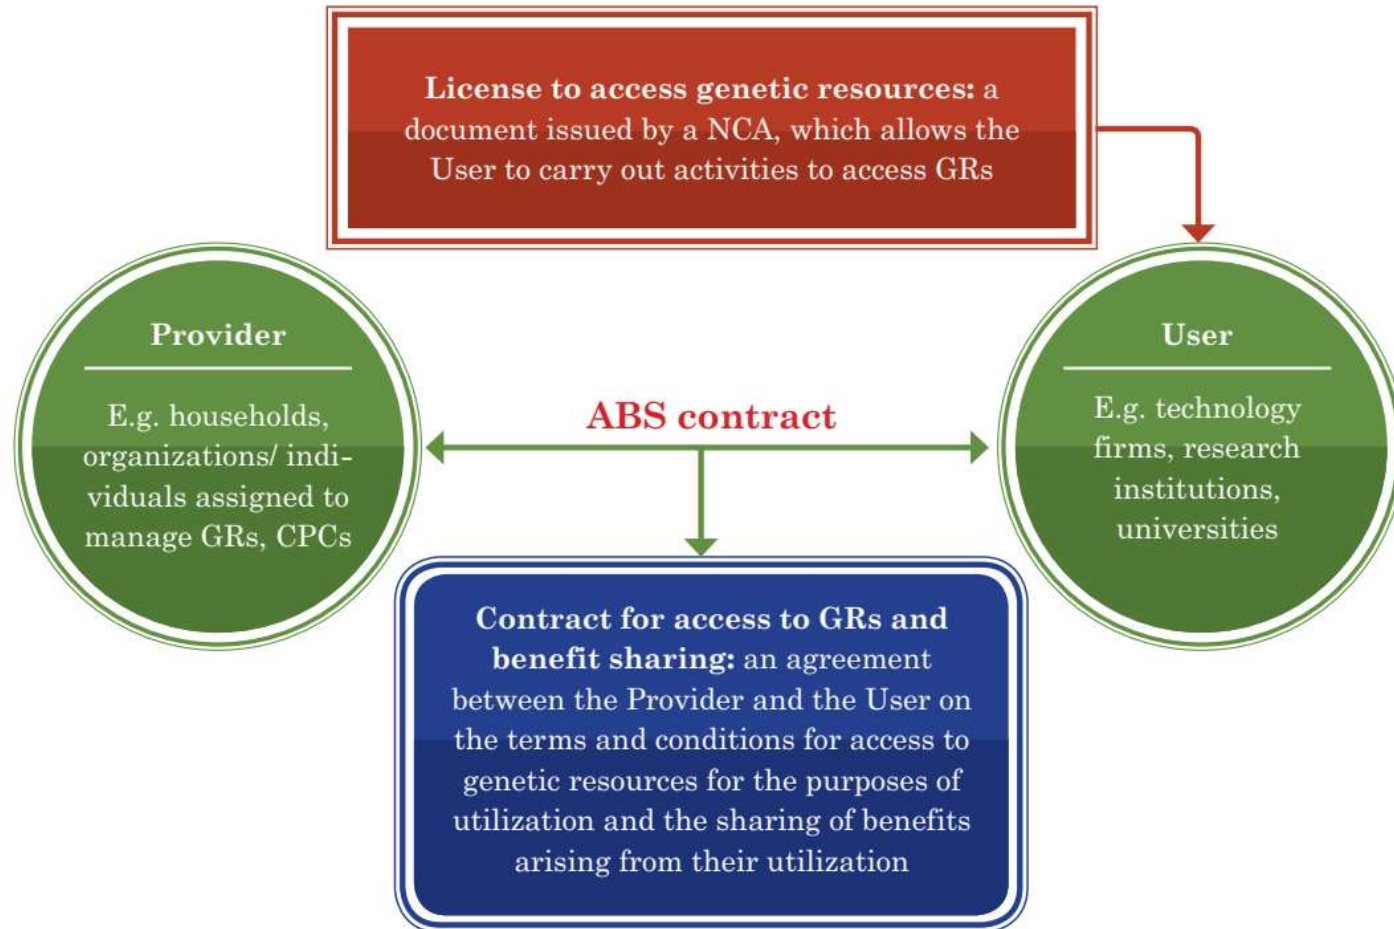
**License to access genetic resources:** a document issued by a NCA, which allows the User to carry out activities to access GRs

Provider

E.g. households, organizations/ individuals assigned to manage GRs, CPCs

ABS contract

User

E.g. technology firms, research institutions, universities

**Contract for access to GRs and benefit sharing:** an agreement between the Provider and the User on the terms and conditions for access to genetic resources for the purposes of utilization and the sharing of benefits arising from their utilization